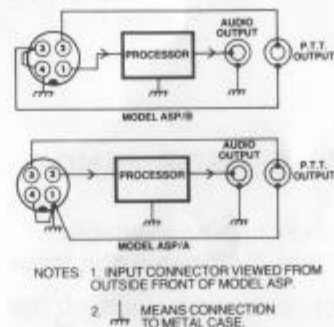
③ ⑤
④ ①
PROCESSOR
AUDIO OUTPUT
P.T.T. OUTPUT
MODEL ASP/B

① ②
④ ③
PROCESSOR
AUDIO OUTPUT
P.T.T. OUTPUT
MODEL ASP/A

NOTES: 1. INPUT CONNECTOR VIEWED FROM OUTSIDE FRONT OF MODEL ASP.

2. MEANS CONNECTION TO METAL CASE.